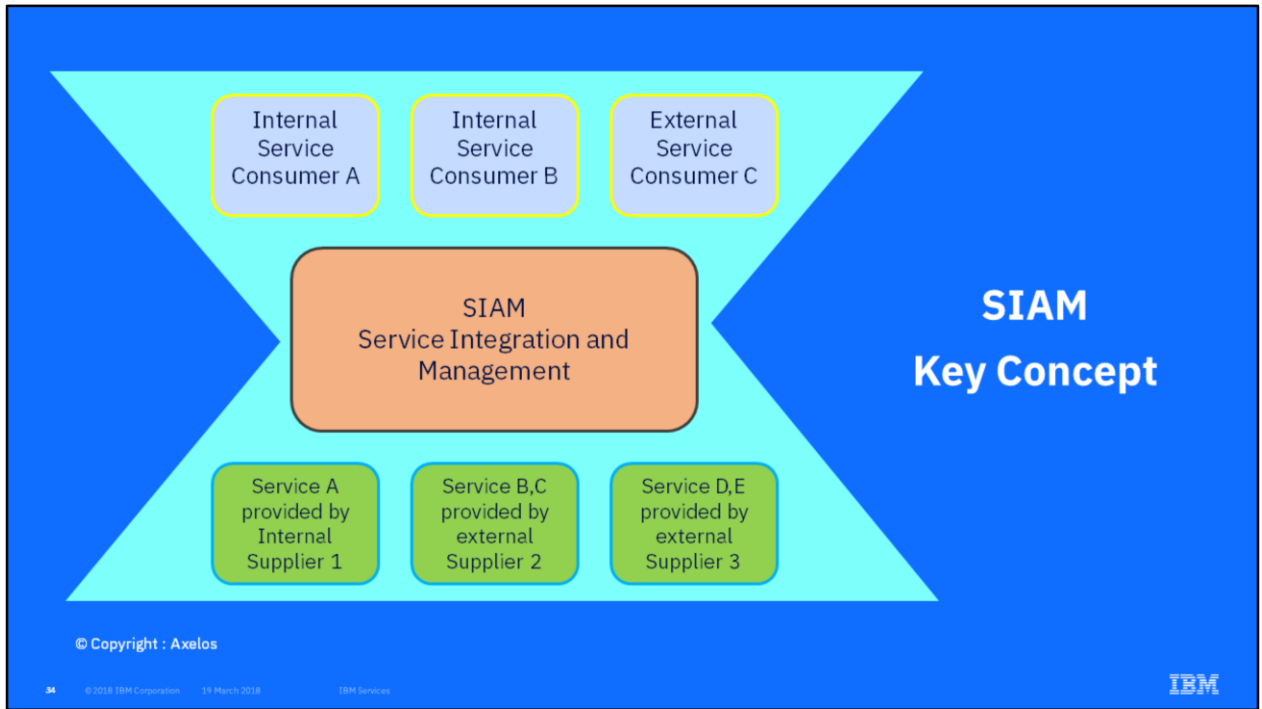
Internal Service Consumer A

Internal Service Consumer B

External Service Consumer C

SIAM
Service Integration and Management

Service A provided by Internal Supplier 1

Service B,C provided by external Supplier 2

Service D,E provided by external Supplier 3

SIAM
Key Concept

© Copyright : Axelos

34 © 2018 IBM Corporation 19 March 2018 IBM Services

IBM